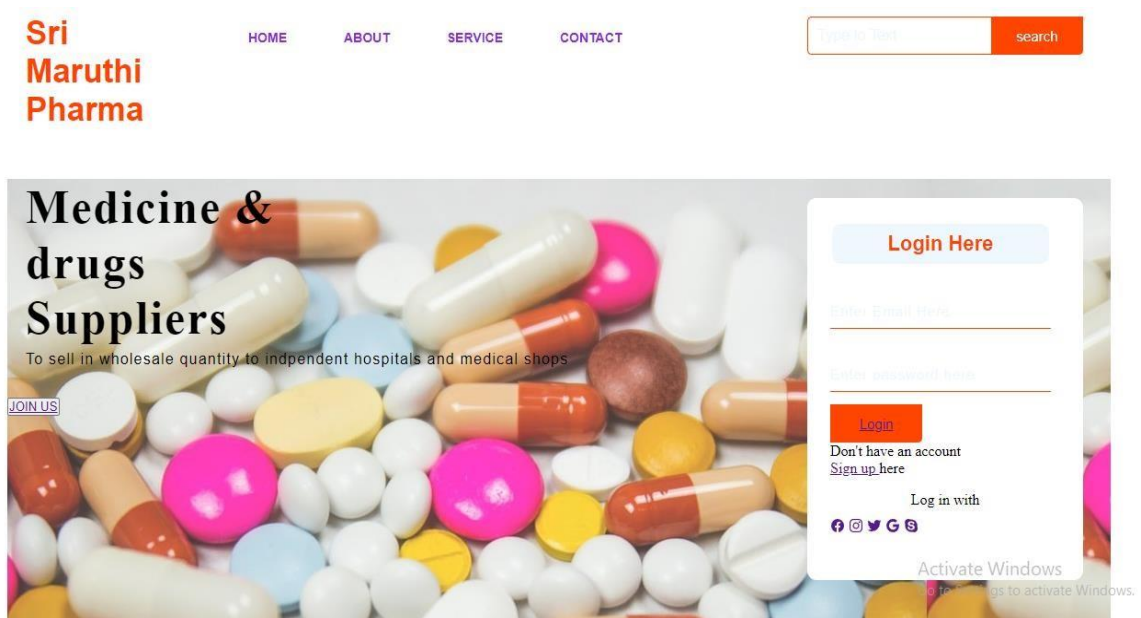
Sri Maruthi Pharma

HOME ABOUT SERVICE CONTACT

Type to Text search

Medicine & drugs Suppliers

To sell in wholesale quantity to indpendent hospitals and medical shops

JOIN US

Login Here

Enter Email Here

Enter password here

Login

Don't have an account
Sign up here

Log in with

Activate Windows
Go to Settings to activate Windows.